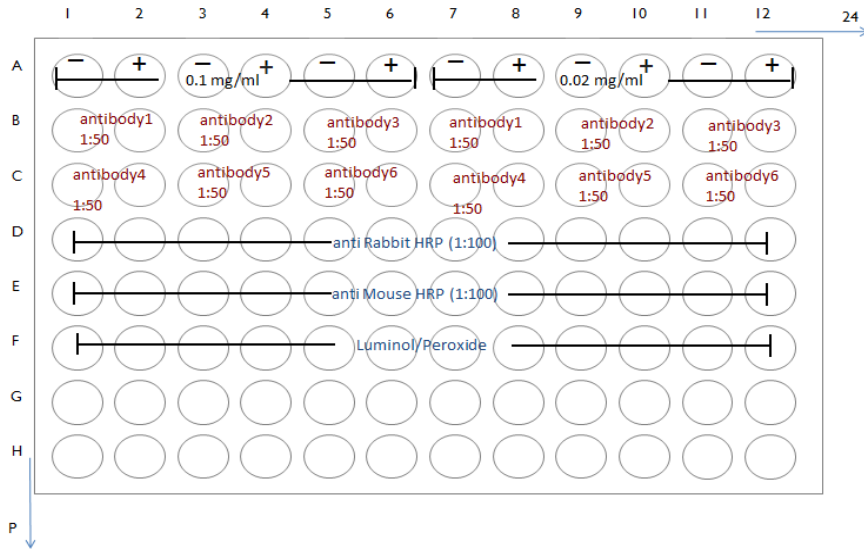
1 2 3 4 5 6 7 8 9 10 11 12 24

A − + − 0.1 mg/ml + − + − + − 0.02 mg/ml + − +

B antibody1 1:50 antibody2 1:50 antibody3 1:50 antibody1 1:50 antibody2 1:50 antibody3 1:50

C antibody4 1:50 antibody5 1:50 antibody6 1:50 antibody4 1:50 antibody5 1:50 antibody6 1:50

D anti Rabbit HRP (1:100)

E anti Mouse HRP (1:100)

F Luminol/Peroxide

G

H

P